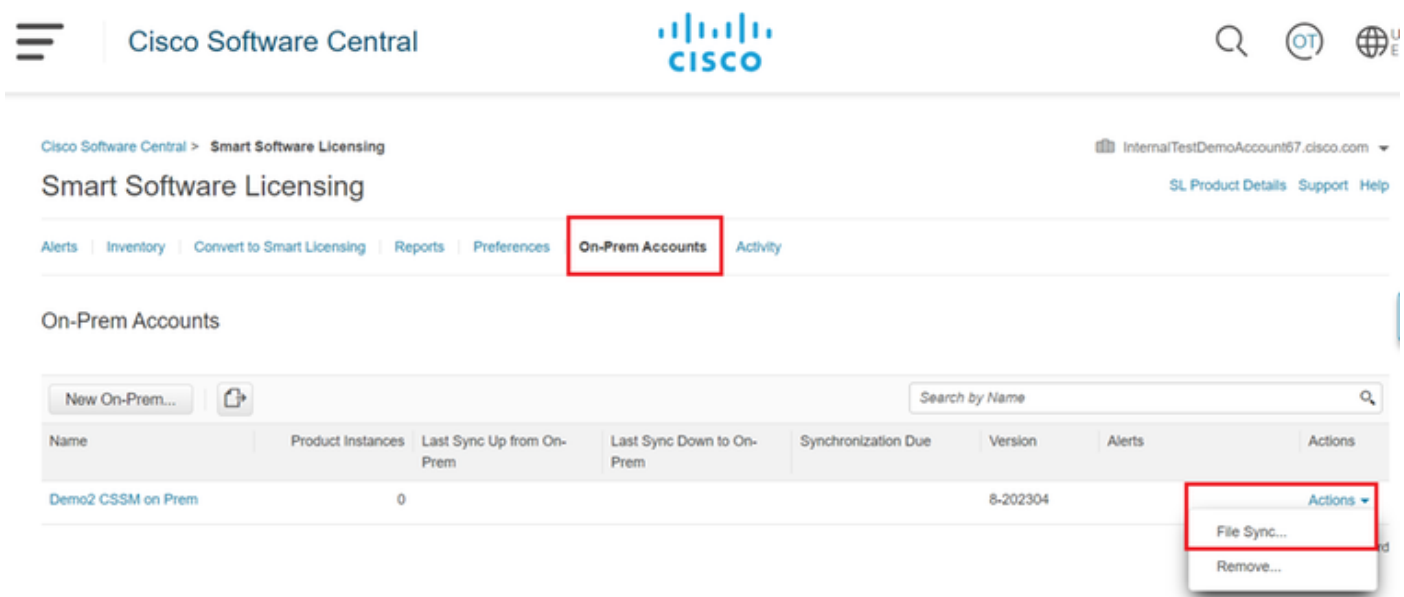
Cisco Software Central

CISCO

OT

Cisco Software Central > Smart Software Licensing

InternalTestDemoAccount67.cisco.com

Smart Software Licensing

SL Product Details Support Help

Alerts | Inventory | Convert to Smart Licensing | Reports | Preferences | On-Prem Accounts | Activity

On-Prem Accounts

New On-Prem...

Search by Name

| Name | Product Instances | Last Sync Up from On-Prem | Last Sync Down to On-Prem | Synchronization Due | Version | Alerts | Actions |
|---|---|---|---|---|---|---|---|
| Demo2 CSSM on Prem | 0 | | | | 8-202304 | | Actions |

File Sync...

Remove...